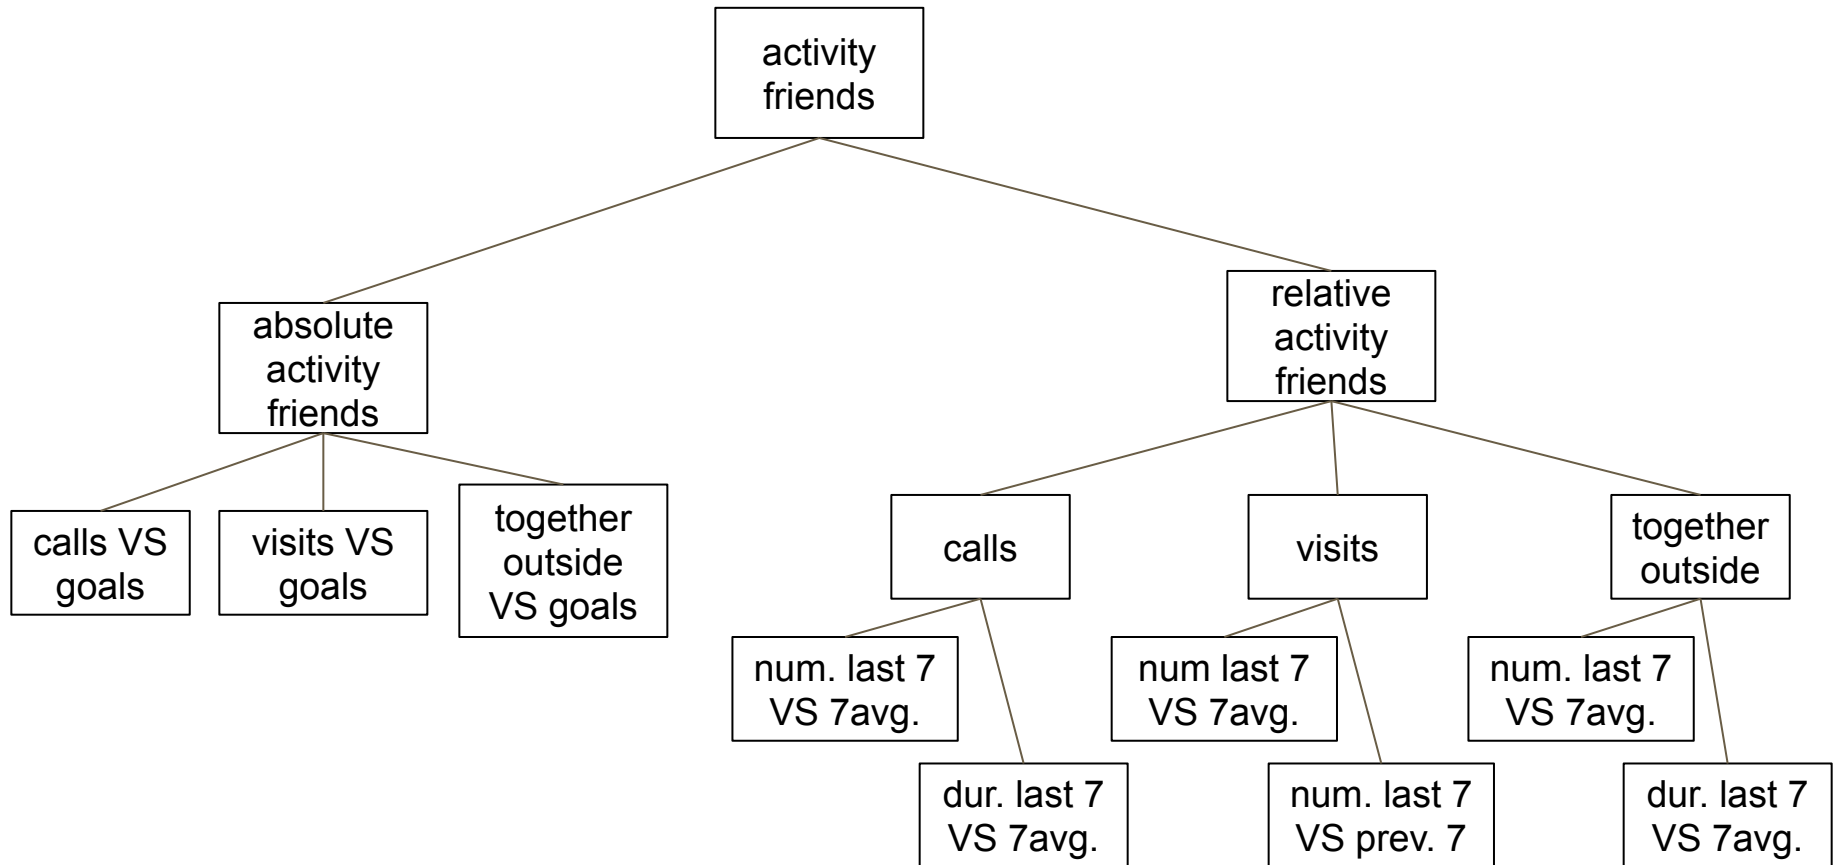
activity friends

absolute activity friends

relative activity friends

calls VS goals

visits VS goals

together outside VS goals

calls

visits

together outside

num. last 7 VS 7avg.

dur. last 7 VS 7avg.

num last 7 VS 7avg.

num. last 7 VS prev. 7

num. last 7 VS 7avg.

dur. last 7 VS 7avg.